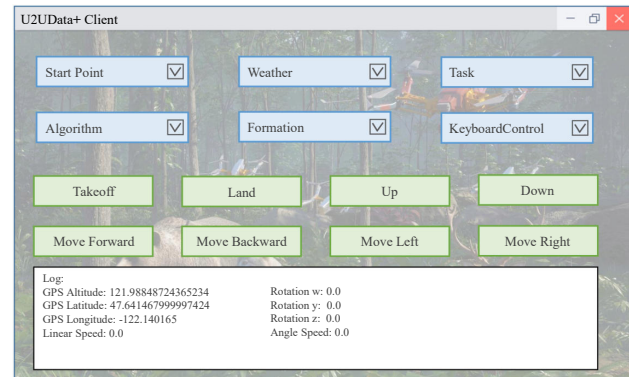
U2UData+ Client

Start Point
Weather
Task
Algorithm
Formation
KeyboardControl

Takeoff
Land
Up
Down
Move Forward
Move Backward
Move Left
Move Right

Log:
GPS Altitude: 121.98848724365234
GPS Latitude: 47.641467999997424
GPS Longitude: -122.140165
Linear Speed: 0.0

Rotation w: 0.0
Rotation y: 0.0
Rotation z: 0.0
Angle Speed: 0.0